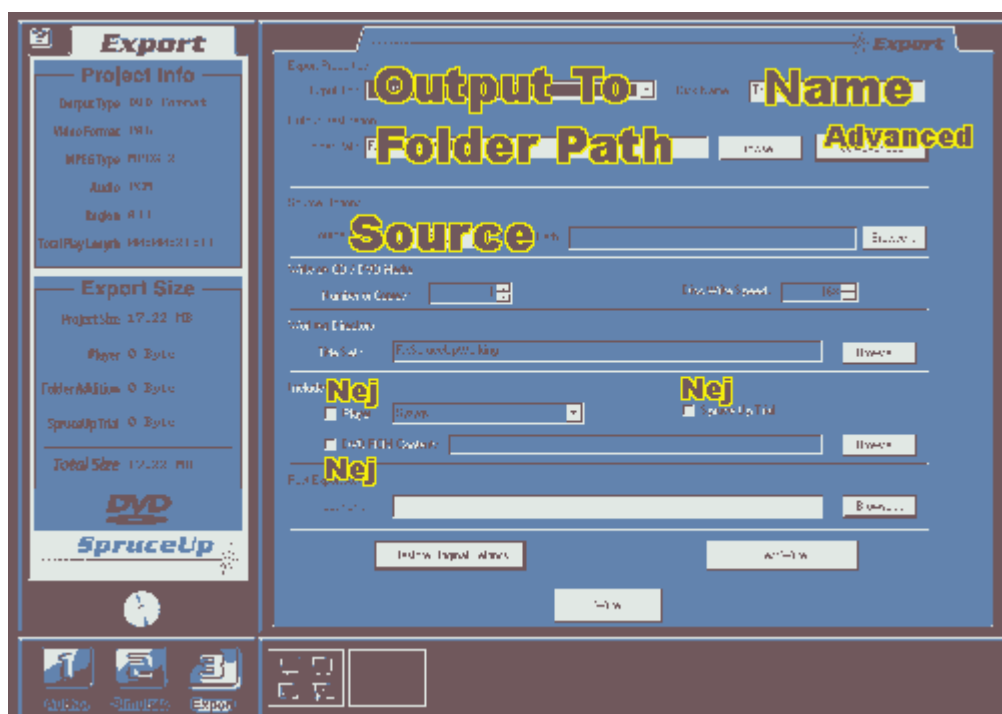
Export

Project Info

OutputType DVD Format

VideoFormat PAL

MPEGType MPEG 2

Audio PCM

Region ALL

TotalPlayLength HH:MM:21:11

Export Size

ProjectSize 17.22 MB

Player 0 Byte

FolderAddition 0 Byte

SpruceUpTrial 0 Byte

Total Size 17.22 MB

DVD

SpruceUp

Export

Output To

Name

Folder Path

Advanced

Browse

Source

Browse

Number of Copies

Browse

Nej

Player

Nej

SpruceUp Trial

Browse

Nej

Browse...

Export

Audio

Export